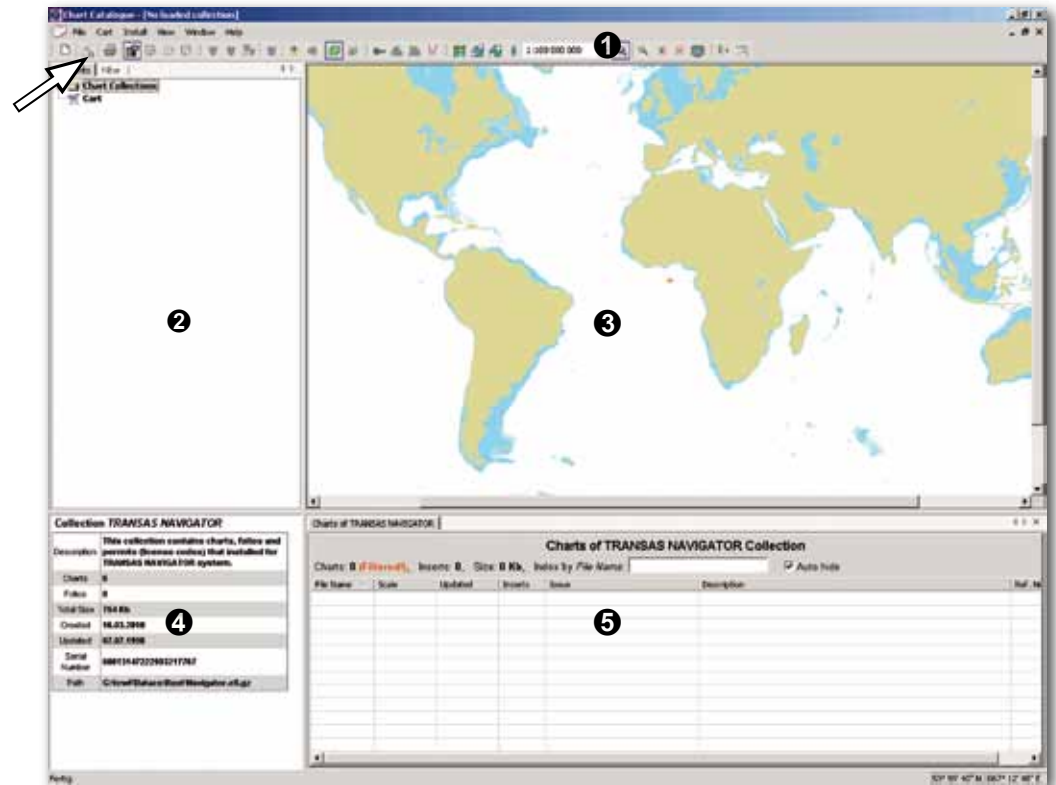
Chart Catalogue - [No loaded collection]

File Cart Install View Window Help

1:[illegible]

❶

Filter

Chart Collections

Cart

❷

❸

Collection TRANSAS NAVIGATOR

| Description | This collection contains charts, folios and permits (license codes) that installed for TRANSAS NAVIGATOR system. |
|---|---|
| Charts | 0 |
| Folios | 0 |
| Total Size | 764 Kb |
| Created | 18.03.2010 |
| Updated | 07.07.1998 |
| Serial Number | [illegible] |
| Path | C:\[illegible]\Navigator.cfl.gz |

❹

Charts of TRANSAS NAVIGATOR

Charts of TRANSAS NAVIGATOR Collection

Charts: 0 (Filtered), Inserts: 0, Size: 0 Kb, Index by File Name: Auto hide

| File Name | Scale | Updated | Inserts | Issue | Description | Ref. N |
|---|---|---|---|---|---|---|

❺

Ready

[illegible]